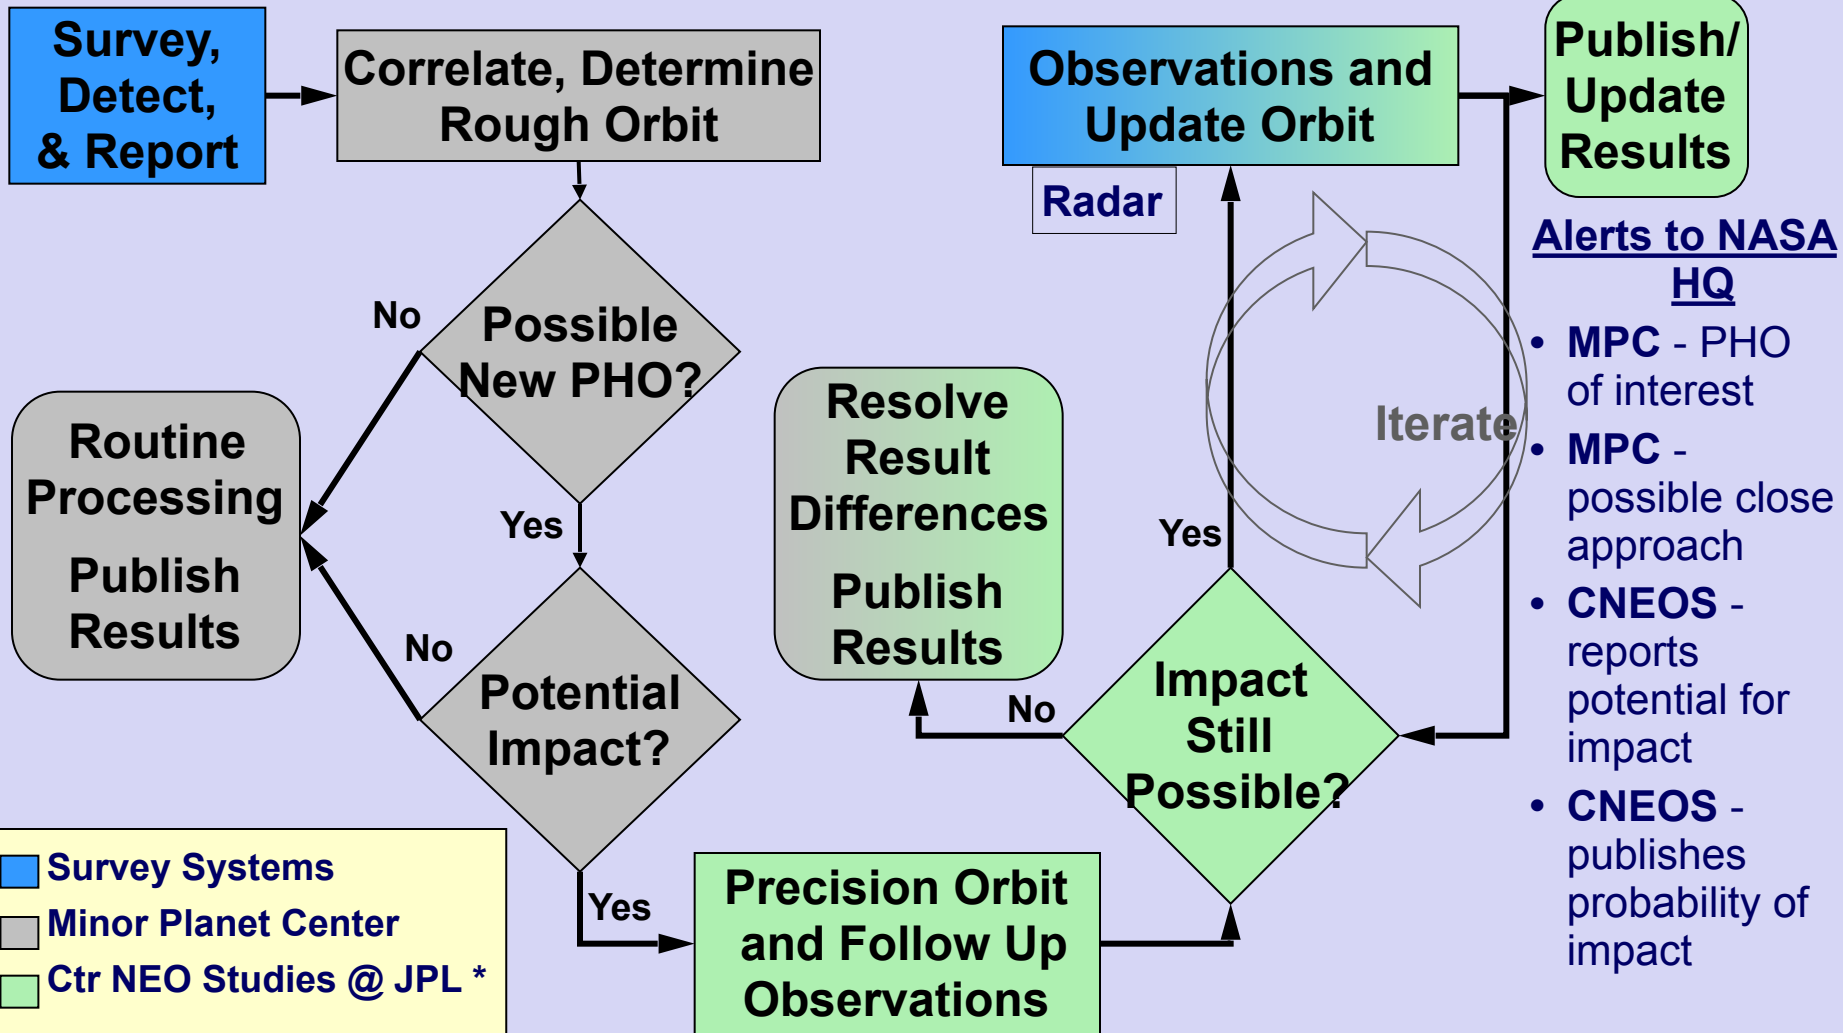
Survey, Detect, & Report

Correlate, Determine Rough Orbit

Possible New PHO?

No

Yes

Routine Processing

Publish Results

No

Potential Impact?

Yes

Precision Orbit and Follow Up Observations

Impact Still Possible?

No

Resolve Result Differences

Publish Results

Yes

Observations and Update Orbit

Radar

Iterate

Publish/ Update Results

Alerts to NASA HQ

• MPC - PHO of interest
• MPC - possible close approach
• CNEOS - reports potential for impact
• CNEOS - publishes probability of impact

Survey Systems
Minor Planet Center
Ctr NEO Studies @ JPL *